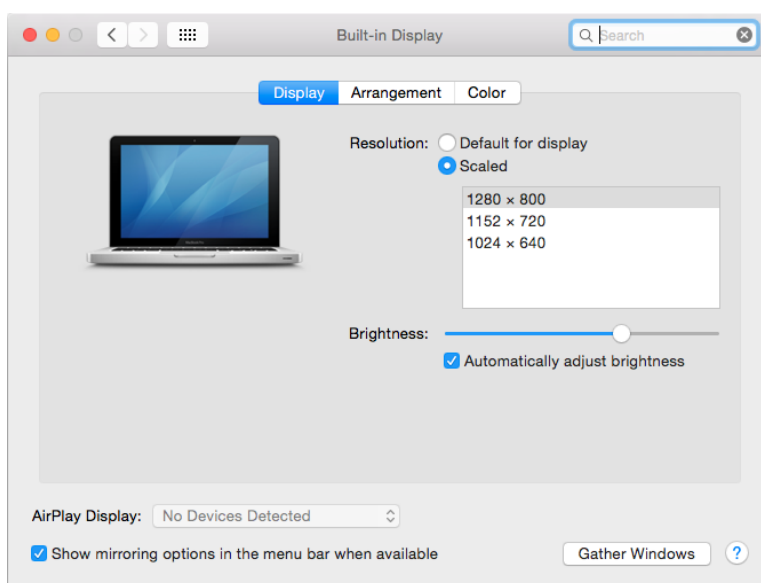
Built-in Display

Search

Display Arrangement Color

Resolution: Default for display
Scaled

1280 × 800
1152 × 720
1024 × 640

Brightness:

Automatically adjust brightness

AirPlay Display: No Devices Detected

Show mirroring options in the menu bar when available

Gather Windows

?